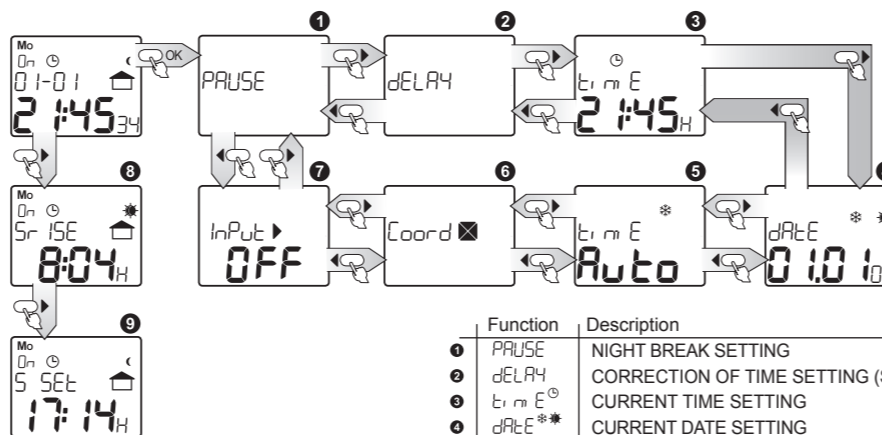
Mo
On
01-01
21:45 34
OK
PAUSE
dELAY
tim E
21:45 H
8
Mo
On
Sr ISE
8:04 H
9
Mo
On
S SEt
17:14 H
7
InPut
OFF
Coord
6
tim E
Auto
5
dAtE
01.01

| | Function | Description |
|---|---|---|
| 1 | PAUSE | NIGHT BREAK SETTING |
| 2 | dELAY | CORRECTION OF TIME SETTING ([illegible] |
| 3 | tim E | CURRENT TIME SETTING |
| 4 | dAtE | CURRENT DATE SETTING |